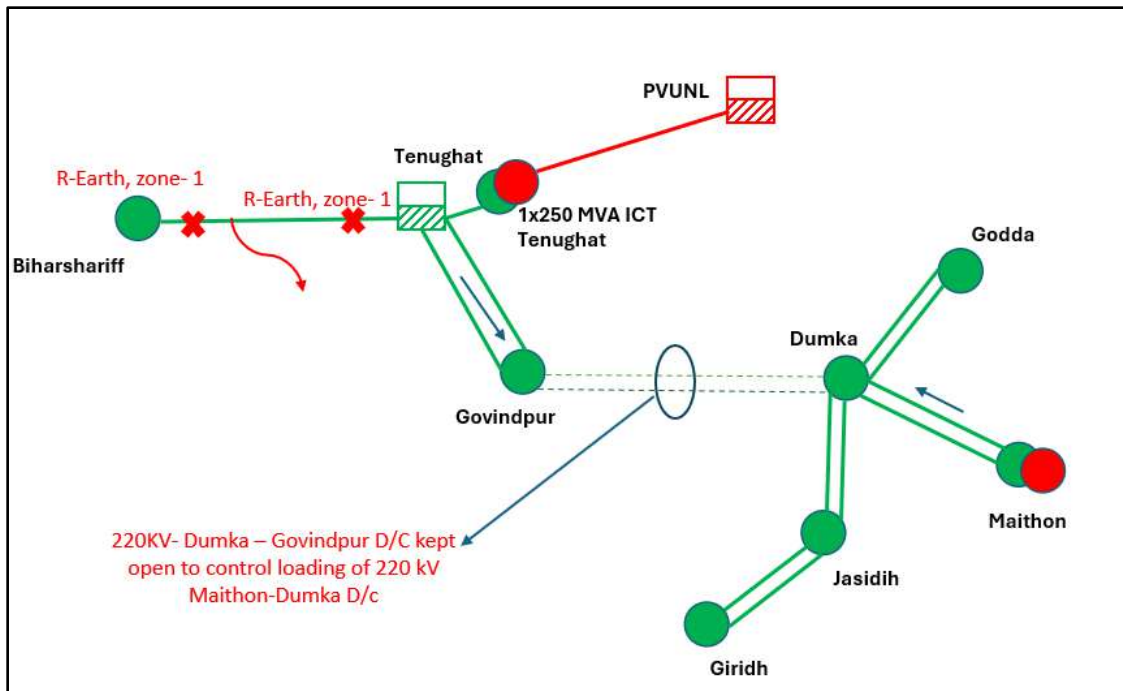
PVUNL

Tenughat

R-Earth, zone- 1

R-Earth, zone- 1

1x250 MVA ICT Tenughat

Biharshariff

Godda

Dumka

Govindpur

Maithon

220KV- Dumka – Govindpur D/C kept open to control loading of 220 kV Maithon-Dumka D/c

Jasidih

Giridh